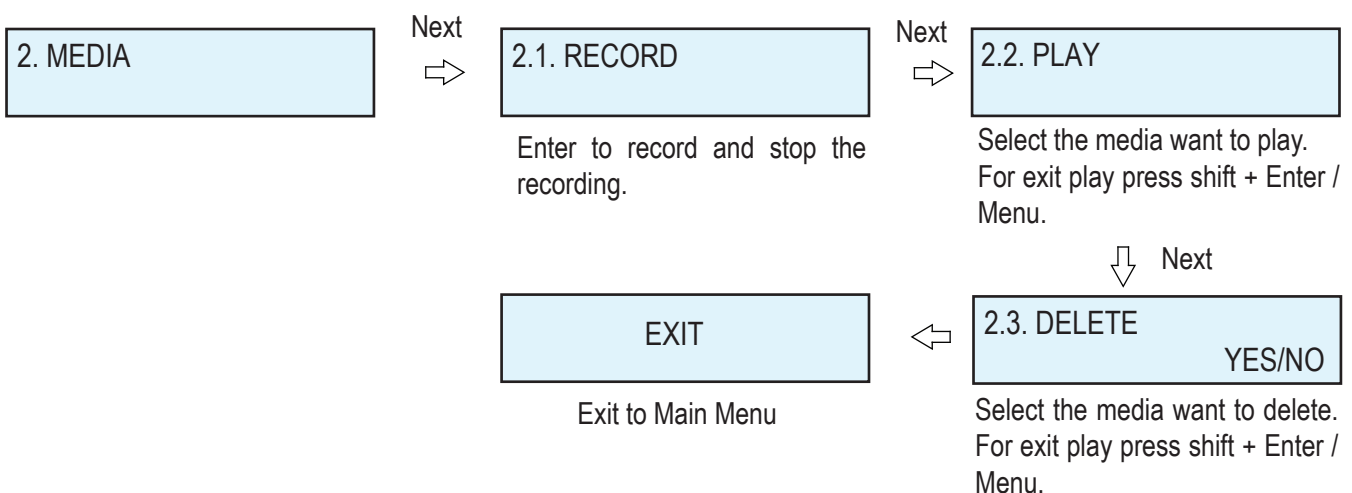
2. MEDIA

Next

2.1. RECORD

Enter to record and stop the recording.

Next

2.2. PLAY

Select the media want to play. For exit play press shift + Enter / Menu.

Next

2.3. DELETE
YES/NO

Select the media want to delete. For exit play press shift + Enter / Menu.

EXIT

Exit to Main Menu